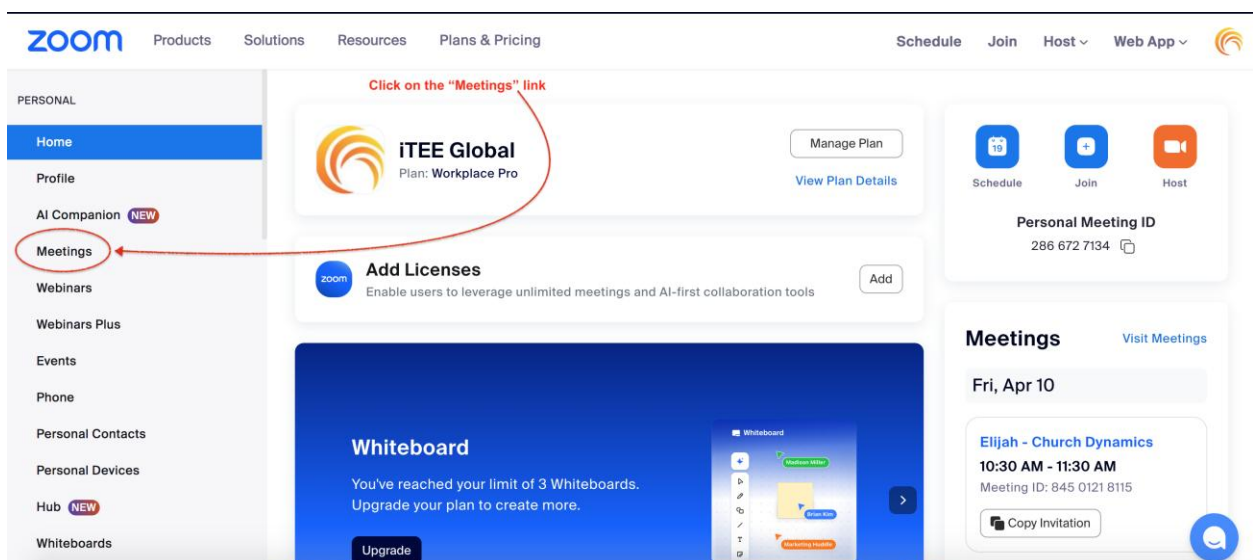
zoom Products Solutions Resources Plans & Pricing Schedule Join Host Web App

PERSONAL

Home

Profile

AI Companion NEW

Meetings

Webinars

Webinars Plus

Events

Phone

Personal Contacts

Personal Devices

Hub NEW

Whiteboards

Click on the "Meetings" link

iTEE Global
Plan: Workplace Pro

Manage Plan

View Plan Details

zoom
Add Licenses
Enable users to leverage unlimited meetings and AI-first collaboration tools

Add

Whiteboard
You've reached your limit of 3 Whiteboards. Upgrade your plan to create more.

Upgrade

Whiteboard
Madison Miller
Brian Kim
Marketing Huddle

19
Schedule Join Host

Personal Meeting ID
286 672 7134

Meetings Visit Meetings

Fri, Apr 10

Elijah - Church Dynamics
10:30 AM - 11:30 AM
Meeting ID: 845 0121 8115

Copy Invitation